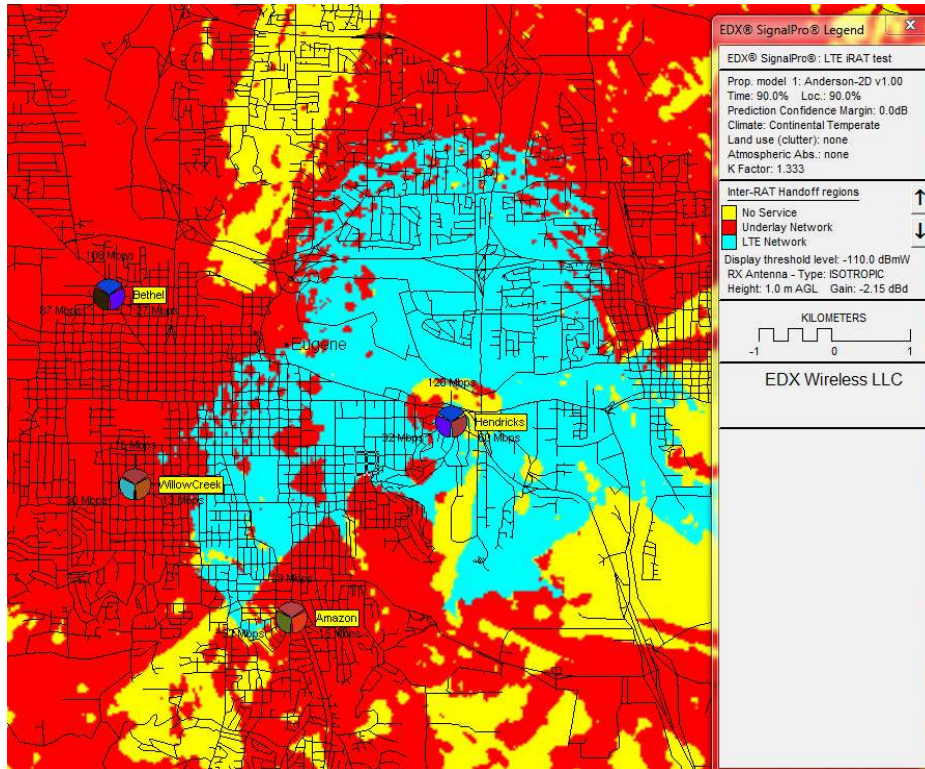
EDX® SignalPro® Legend

X

EDX® SignalPro®: LTE iRAT test

Prop. model 1: Anderson-2D v1.00
Time: 90.0% Loc.: 90.0%
Prediction Confidence Margin: 0.0dB
Climate: Continental Temperate
Land use (clutter): none
Atmospheric Abs.: none
K Factor: 1.333

Inter-RAT Handoff regions

No Service
Underlay Network
LTE Network

Display threshold level: -110.0 dBmW
RX Antenna - Type: ISOTROPIC
Height: 1.0 m AGL Gain: -2.15 dBd

KILOMETERS
-1 0 1

EDX Wireless LLC

108 Mbps
Bethel
87 Mbps
127 Mbps

Eugene

126 Mbps
Hendricks
32 Mbps
90 Mbps

15 Mbps
WillowCreek
20 Mbps
3 Mbps

20 Mbps
Amazon
2 Mbps
15 Mbps